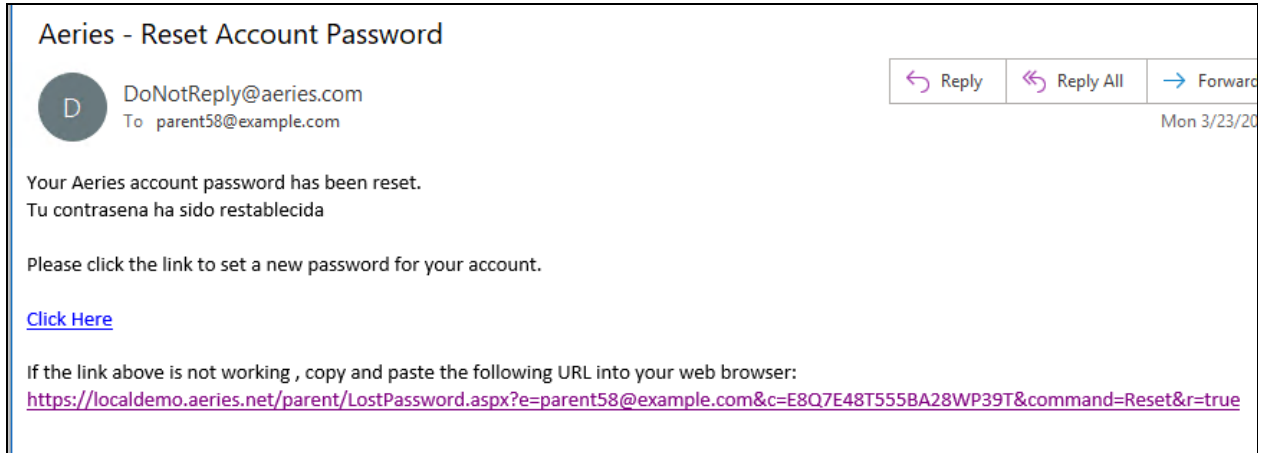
Aeries - Reset Account Password

D

DoNotReply@aeries.com
To parent58@example.com

Reply
Reply All
Forward

Mon 3/23/20

Your Aeries account password has been reset.
Tu contrasena ha sido restablecida

Please click the link to set a new password for your account.

Click Here

If the link above is not working , copy and paste the following URL into your web browser:
https://localdemo.aeries.net/parent/LostPassword.aspx?e=parent58@example.com&c=E8Q7E48T555BA28WP39T&command=Reset&r=true